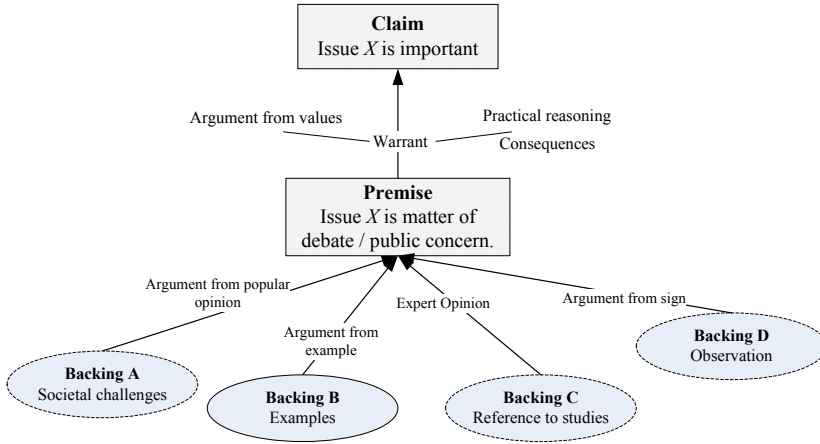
**Claim**
Issue $X$ is important

Argument from values

Warrant

Practical reasoning

Consequences

**Premise**
Issue $X$ is matter of debate / public concern.

Argument from popular opinion

Argument from example

Expert Opinion

Argument from sign

**Backing A**
Societal challenges

**Backing B**
Examples

**Backing C**
Reference to studies

**Backing D**
Observation